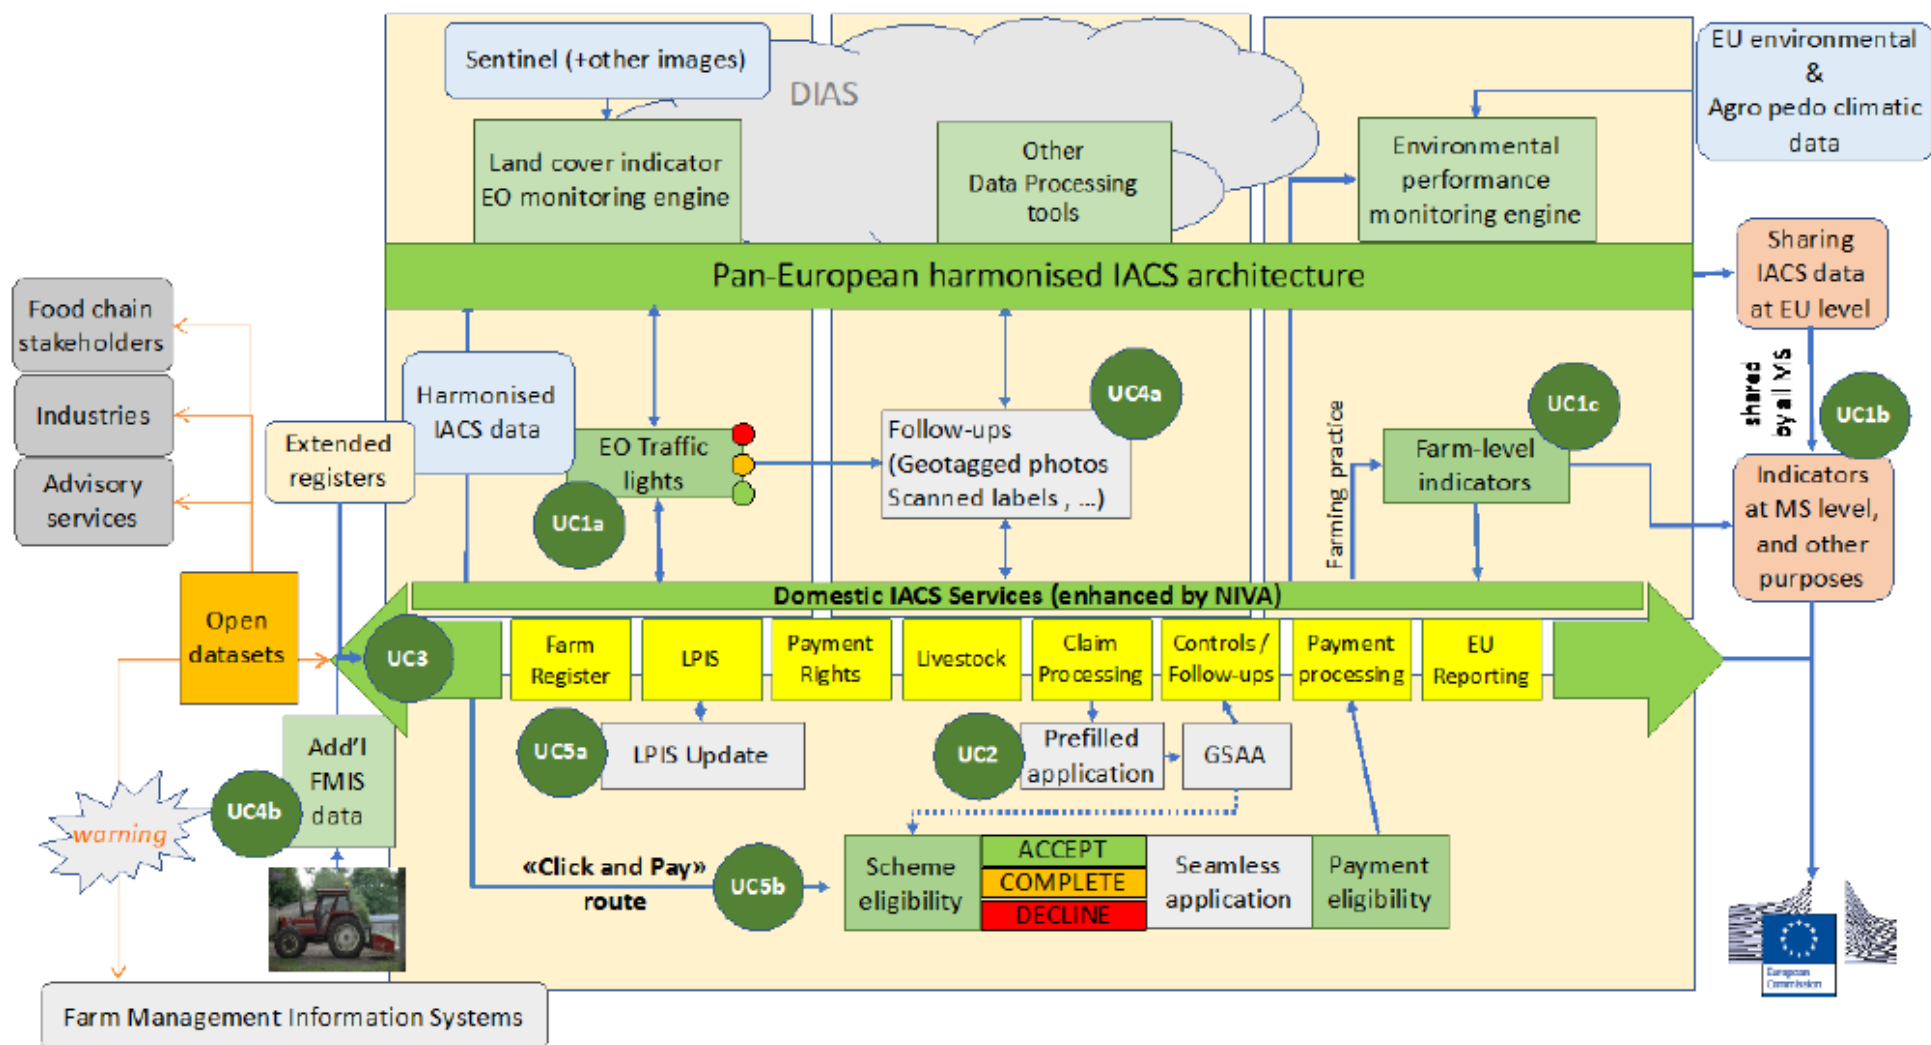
Sentinel (+other images)

DIAS

Land cover indicator EO monitoring engine

Other Data Processing tools

Environmental performance monitoring engine

EU environmental & Agro pedo climatic data

Pan-European harmonised IACS architecture

Sharing IACS data at EU level

shared by all MS

Food chain stakeholders

Industries

Advisory services

Harmonised IACS data

Extended registers

EO Traffic lights

UC1a

UC4a

Follow-ups (Geotagged photos Scanned labels , ...)

Farming practice

UC1c

Farm-level indicators

UC1b

Indicators at MS level, and other purposes

Open datasets

Domestic IACS Services (enhanced by NIVA)

UC3

Farm Register

LPIS

Payment Rights

Livestock

Claim Processing

Controls / Follow-ups

Payment processing

EU Reporting

Add'l FMIS data

UC4b

warning

UC5a

LPIS Update

UC2

Prefilled application

GSAA

«Click and Pay» route

UC5b

Scheme eligibility

ACCEPT

COMPLETE

DECLINE

Seamless application

Payment eligibility

European Commission

Farm Management Information Systems